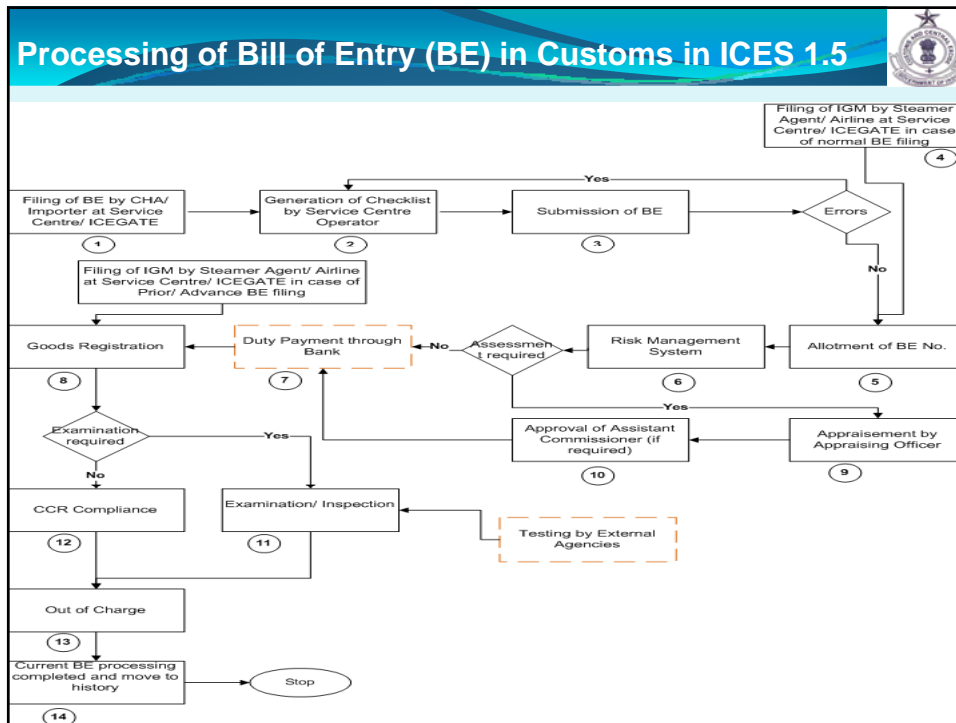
Processing of Bill of Entry (BE) in Customs in ICES 1.5

Filing of IGM by Steamer Agent/ Airline at Service Centre/ ICEGATE in case of normal BE filing

4

Yes

Filing of BE by CHA/ Importer at Service Centre/ ICEGATE

1

Generation of Checklist by Service Centre Operator

2

Submission of BE

3

Errors

No

Filing of IGM by Steamer Agent/ Airline at Service Centre/ ICEGATE in case of Prior/ Advance BE filing

Goods Registration

8

Duty Payment through Bank

7

No

Assessment required

Risk Management System

6

Allotment of BE No.

5

Yes

Examination required

Yes

No

Approval of Assistant Commissioner (if required)

10

Appraisement by Appraising Officer

9

CCR Compliance

12

Examination/ Inspection

11

Testing by External Agencies

Out of Charge

13

Current BE processing completed and move to history

Stop

14